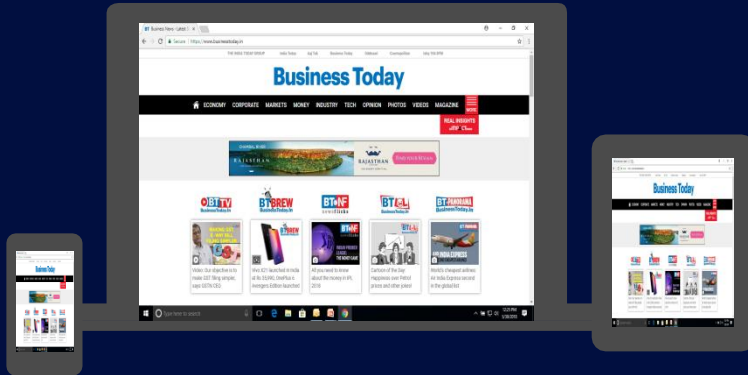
Business News - Latest

Secure | https://www.businesstoday.in

THE INDIA TODAY GROUP | India Today | Aaj Tak | Business Today | Dailyout | Cosmopolitan | Daily OH!

Business Today

ECONOMY CORPORATE MARKETS MONEY INDUSTRY TECH OPINION PHOTOS VIDEOS MAGAZINE

REAL INSIGHTS

RAJASTHAN

RAJASTHAN

BTTV

BTBREW

BT NF

BT

BT PANORAMA

Video: Our objective is to make GST filing simpler, says GSTN CEO

Vivo X21 launched in India at Rs 35,990, OnePlus 6 Avengers Edition launched

All you need to know about the money in IPL 2018

Cartoon of the Day: Happiness over Petrol prices and other jokes

World's cheapest airlines: Air India Express second in the global list

Type here to search

Business Today

Business Today